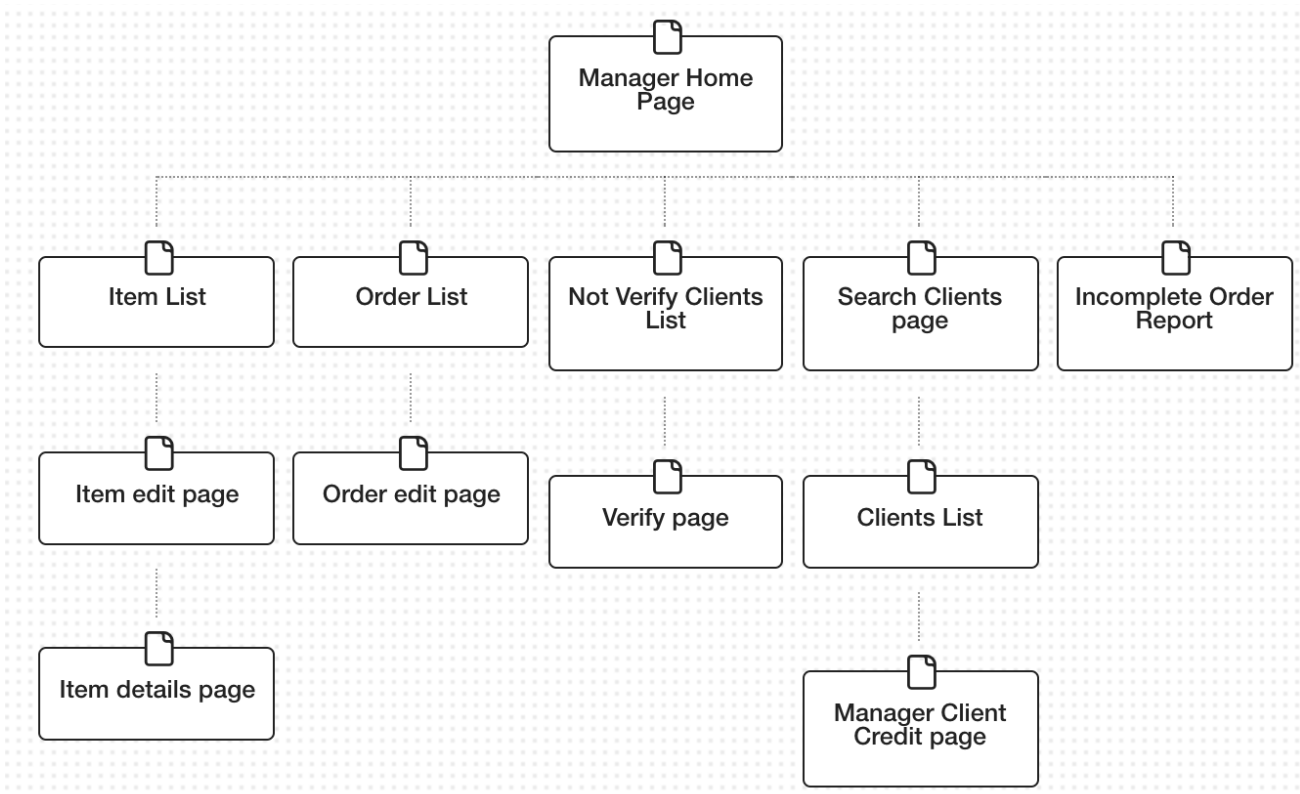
Manager Home Page

Item List

Order List

Not Verify Clients List

Search Clients page

Incomplete Order Report

Item edit page

Order edit page

Verify page

Clients List

Item details page

Manager Client Credit page